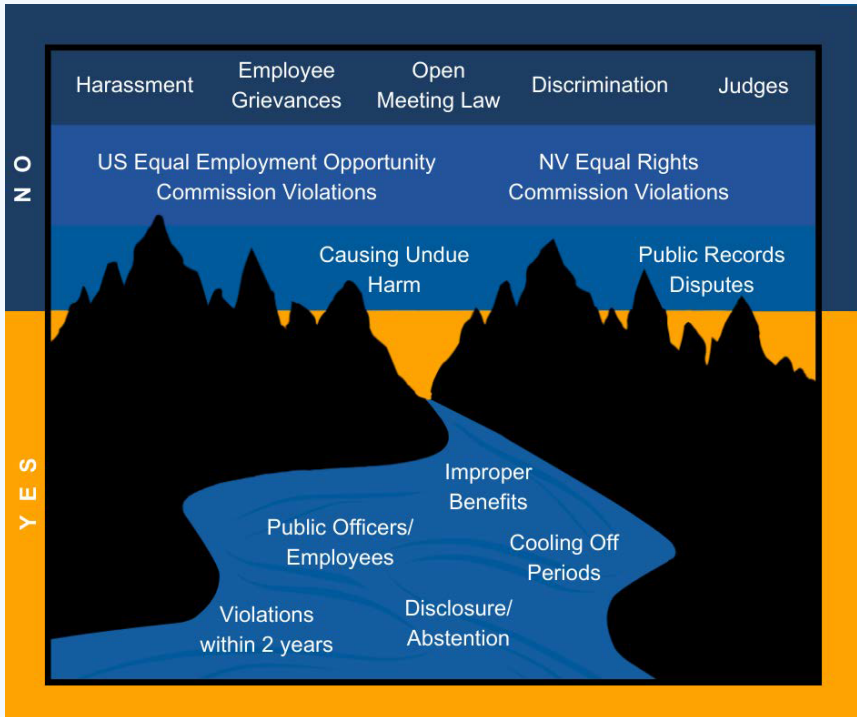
NO

Harassment

Employee Grievances

Open Meeting Law

Discrimination

Judges

US Equal Employment Opportunity Commission Violations

NV Equal Rights Commission Violations

Causing Undue Harm

Public Records Disputes

YES

Improper Benefits

Public Officers/ Employees

Cooling Off Periods

Violations within 2 years

Disclosure/ Abstention